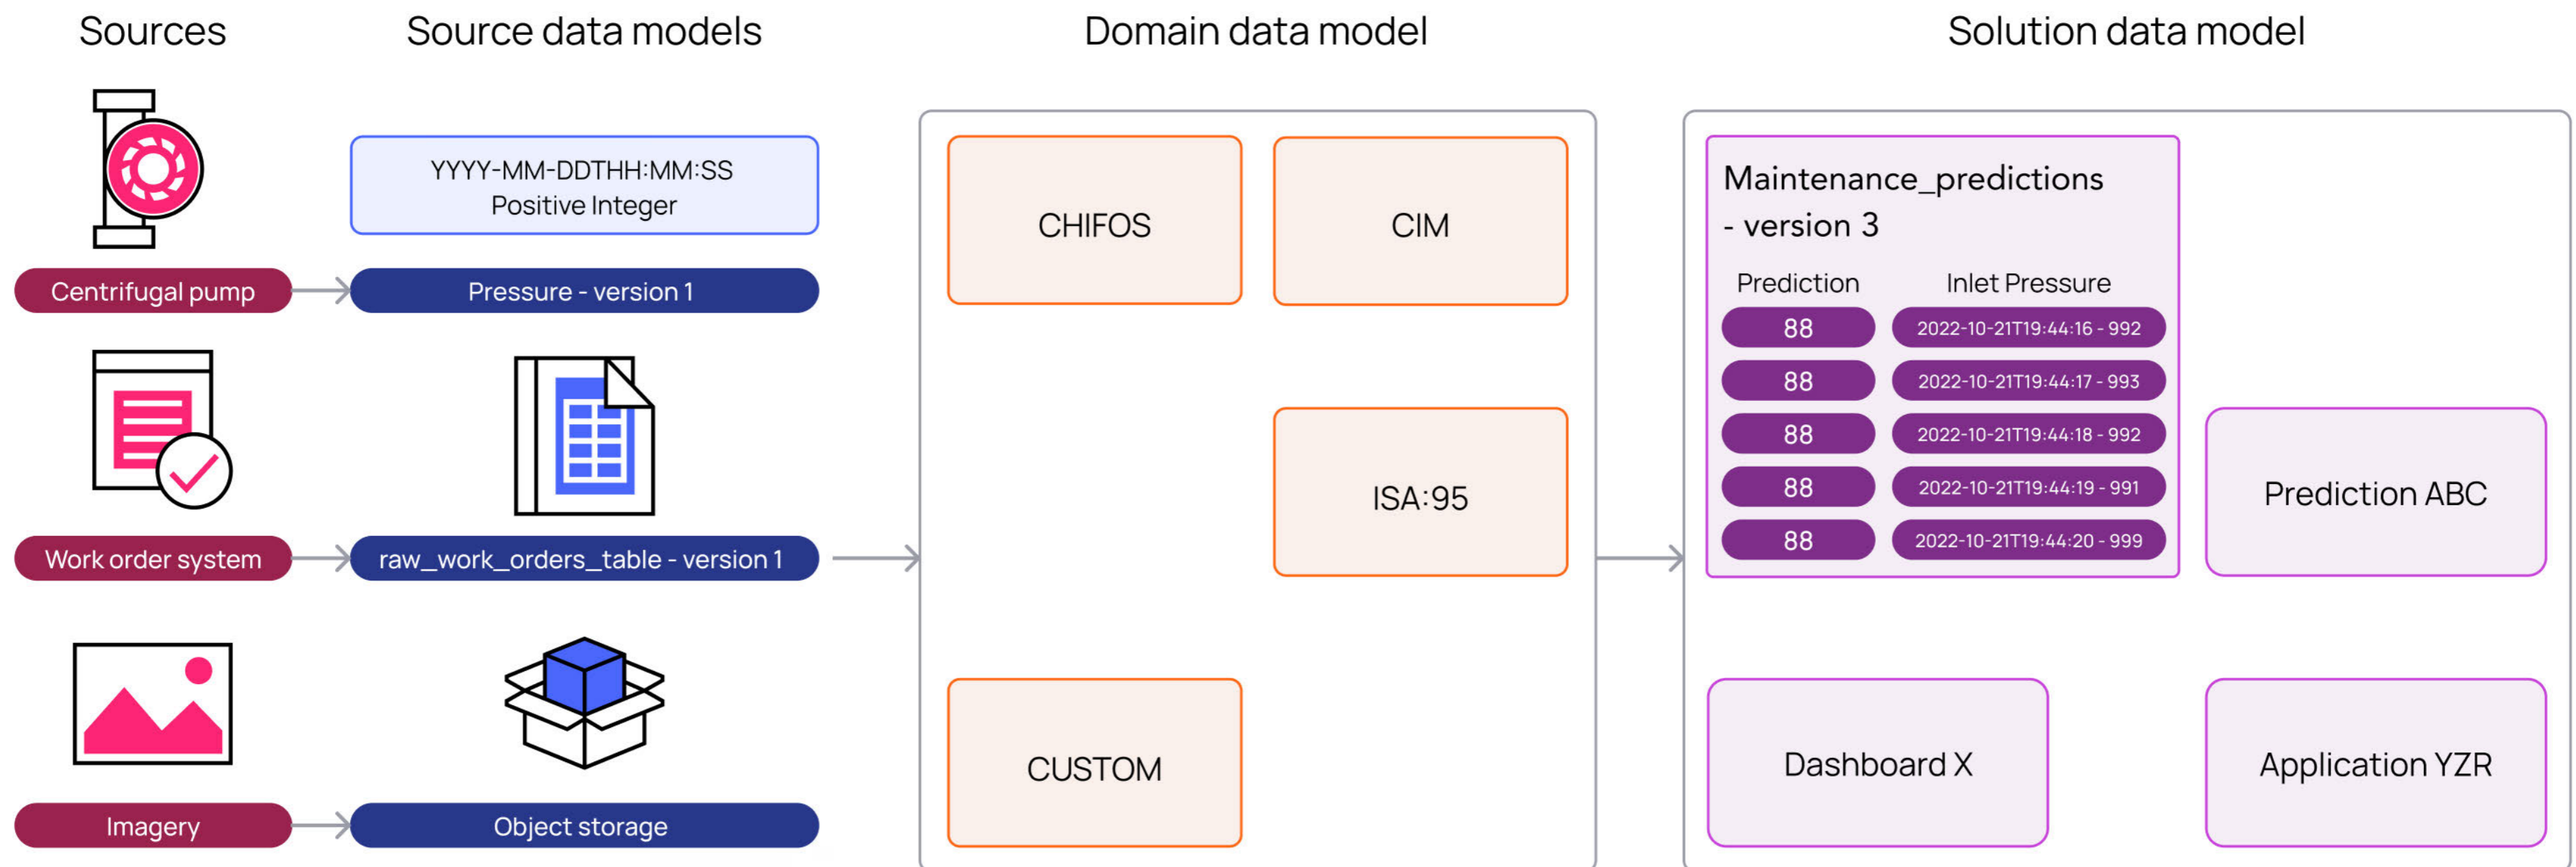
Sources

Source data models

Domain data model

Solution data model

YYYY-MM-DDTHH:MM:SS
Positive Integer

Centrifugal pump

Pressure - version 1

Work order system

raw_work_orders_table - version 1

Imagery

Object storage

CHIFOS

CIM

ISA:95

CUSTOM

Maintenance_predictions - version 3

| Prediction | Inlet Pressure |
|---|---|
| 88 | 2022-10-21T19:44:16 - 992 |
| 88 | 2022-10-21T19:44:17 - 993 |
| 88 | 2022-10-21T19:44:18 - 992 |
| 88 | 2022-10-21T19:44:19 - 991 |
| 88 | 2022-10-21T19:44:20 - 999 |

Prediction ABC

Dashboard X

Application YZR